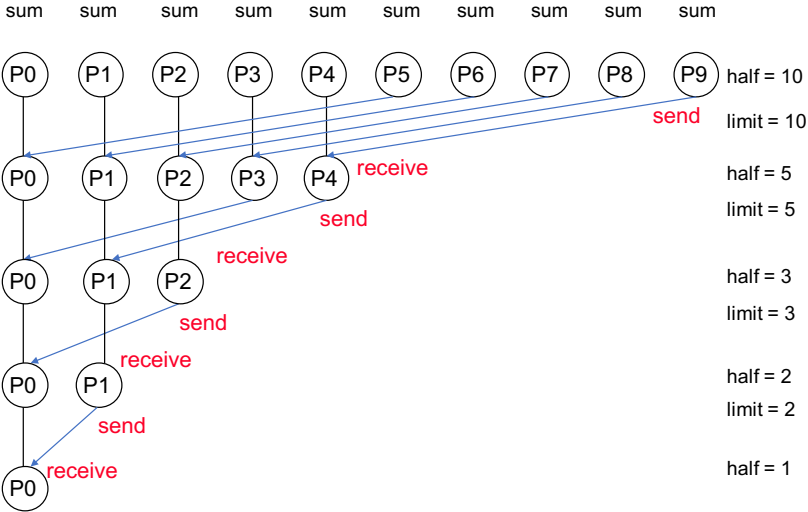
sum sum sum sum sum sum sum sum sum sum

P0 P1 P2 P3 P4 P5 P6 P7 P8 P9 half = 10

send limit = 10

P0 P1 P2 P3 P4 receive half = 5

send limit = 5

receive

P0 P1 P2 half = 3

send limit = 3

receive

P0 P1 half = 2

limit = 2

send

receive half = 1

P0